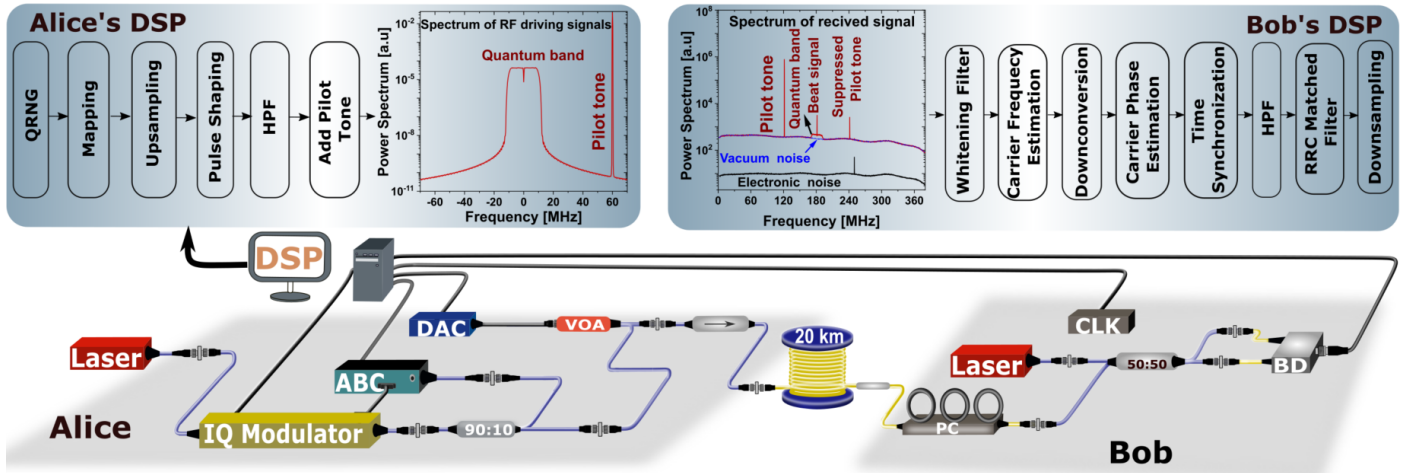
Alice's DSP

QRNG

Mapping

Upsampling

Pulse Shaping

HPF

Add Pilot Tone

Spectrum of RF driving signals

Quantum band

Pilot tone

Power Spectrum [a.u]

$10^{-2}$

$10^{-5}$

$10^{-8}$

$10^{-11}$

-60 -40 -20 0 20 40 60

Frequency [MHz]

Bob's DSP

Spectrum of recived signal

Pilot tone

Quantum band

Beat signal

Suppressed Pilot tone

Vacuum noise

Electronic noise

Power Spectrum [a.u]

$10^{8}$

$10^{6}$

$10^{4}$

$10^{2}$

$10^{0}$

0 60 120 180 240 300 360

Frequency [MHz]

Whitening Filter

Carrier Frequency Estimation

Downconversion

Carrier Phase Estimation

Time Synchronization

HPF

RRC Matched Filter

Downsampling

DSP

DAC

VOA

20 km

CLK

Laser

ABC

Laser

50:50

BD

Alice

IQ Modulator

90:10

PC

Bob